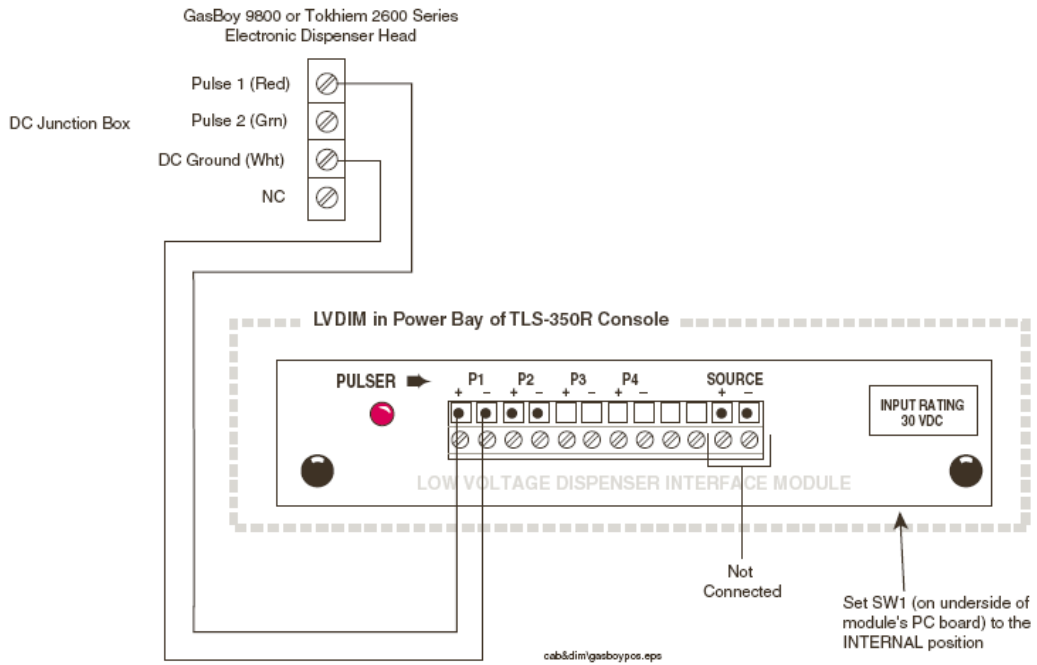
GasBoy 9800 or Tokhiem 2600 Series
Electronic Dispenser Head

DC Junction Box

Pulse 1 (Red)
Pulse 2 (Grn)
DC Ground (Wht)
NC

LVDIM in Power Bay of TLS-350R Console

PULSER

P1 + −
P2 + −
P3 + −
P4 + −
SOURCE + −

INPUT RATING
30 VDC

LOW VOLTAGE DISPENSER INTERFACE MODULE

Not
Connected

Set SW1 (on underside of module's PC board) to the INTERNAL position

cab&dim\gasboypos.eps